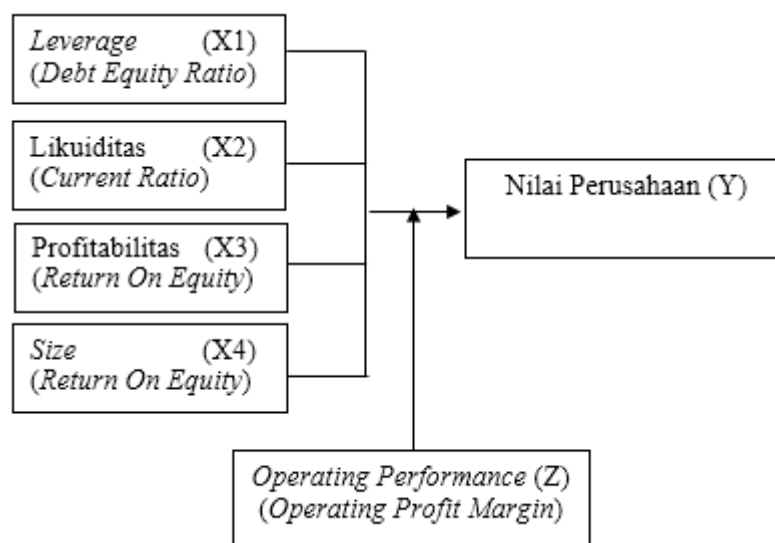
Leverage (X1)
(Debt Equity Ratio)

Likuiditas (X2)
(Current Ratio)

Profitabilitas (X3)
(Return On Equity)

Size (X4)
(Return On Equity)

Nilai Perusahaan (Y)

Operating Performance (Z)
(Operating Profit Margin)